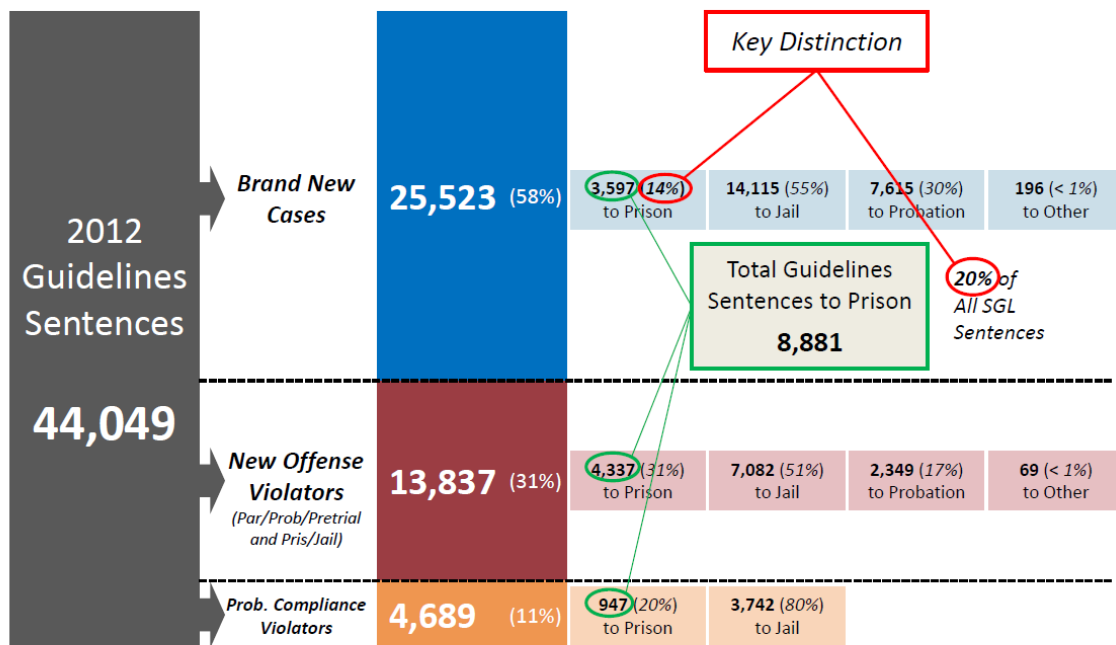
2012 Guidelines Sentences

44,049

Key Distinction

Brand New Cases

25,523 (58%)

| | | | |
|---|---|---|---|
| 3,597 (14%) to Prison | 14,115 (55%) to Jail | 7,615 (30%) to Probation | 196 (< 1%) to Other |

Total Guidelines Sentences to Prison 8,881

20% of All SGL Sentences

New Offense Violators (Par/Prob/Pretrial and Pris/Jail)

13,837 (31%)

| | | | |
|---|---|---|---|
| 4,337 (31%) to Prison | 7,082 (51%) to Jail | 2,349 (17%) to Probation | 69 (< 1%) to Other |

Prob. Compliance Violators

4,689 (11%)

| | |
|---|---|
| 947 (20%) to Prison | 3,742 (80%) to Jail |